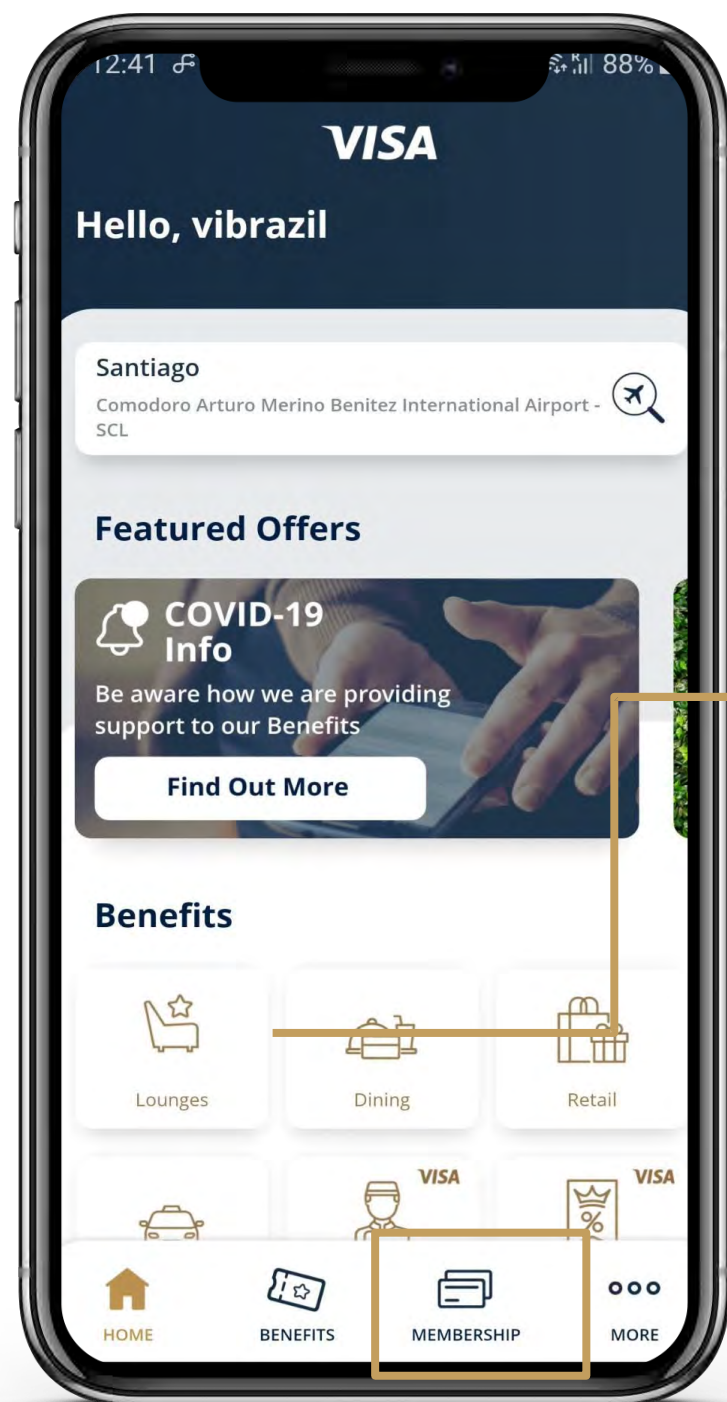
12:41

88%

VISA

Hello, vibrazil

Santiago
Comodoro Arturo Merino Benitez International Airport - SCL

Featured Offers

COVID-19 Info
Be aware how we are providing support to our Benefits

Find Out More

Benefits

Lounges

Dining

Retail

VISA

VISA

HOME

BENEFITS

MEMBERSHIP

MORE